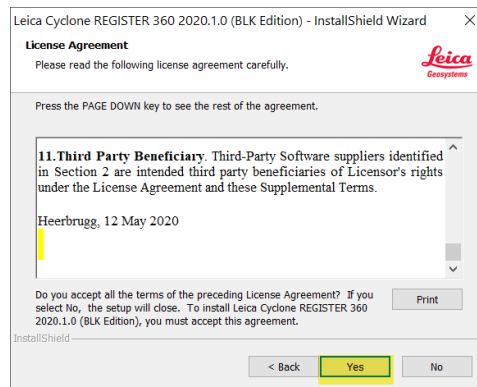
Leica Cyclone REGISTER 360 2020.1.0 (BLK Edition) - InstallShield Wizard

License Agreement

Please read the following license agreement carefully.

Leica
Geosystems

Press the PAGE DOWN key to see the rest of the agreement.

11.Third Party Beneficiary. Third-Party Software suppliers identified in Section 2 are intended third party beneficiaries of Licensor's rights under the License Agreement and these Supplemental Terms.

Heerbrugg, 12 May 2020

Do you accept all the terms of the preceding License Agreement? If you select No, the setup will close. To install Leica Cyclone REGISTER 360 2020.1.0 (BLK Edition), you must accept this agreement.

Print

InstallShield

< Back

Yes

No